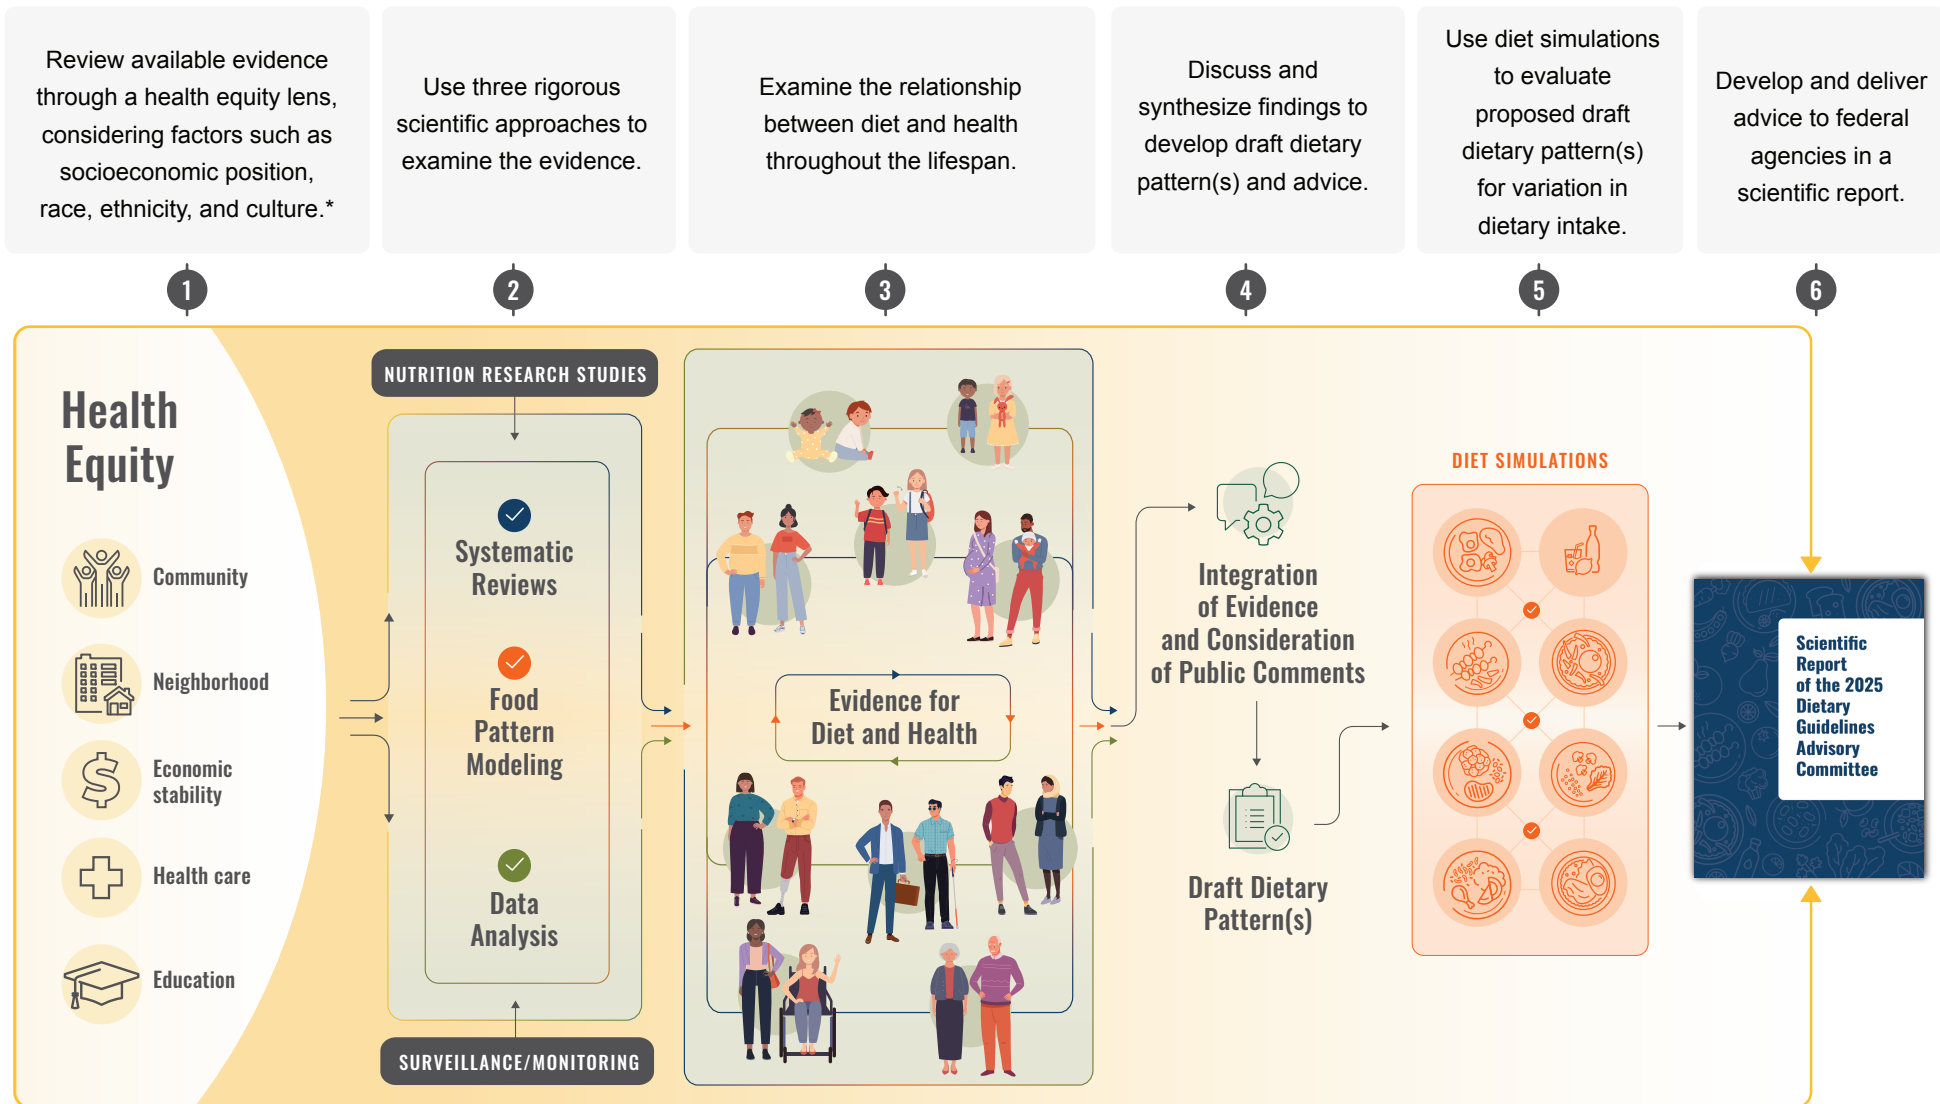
Review available evidence through a health equity lens, considering factors such as socioeconomic position, race, ethnicity, and culture.*

Use three rigorous scientific approaches to examine the evidence.

Examine the relationship between diet and health throughout the lifespan.

Discuss and synthesize findings to develop draft dietary pattern(s) and advice.

Use diet simulations to evaluate proposed draft dietary pattern(s) for variation in dietary intake.

Develop and deliver advice to federal agencies in a scientific report.

1

2

3

4

5

6

Health Equity

Community

Neighborhood

Economic stability

Health care

Education

NUTRITION RESEARCH STUDIES

Systematic Reviews

Food Pattern Modeling

Data Analysis

SURVEILLANCE/MONITORING

Evidence for Diet and Health

Integration of Evidence and Consideration of Public Comments

Draft Dietary Pattern(s)

DIET SIMULATIONS

Scientific Report of the 2025 Dietary Guidelines Advisory Committee